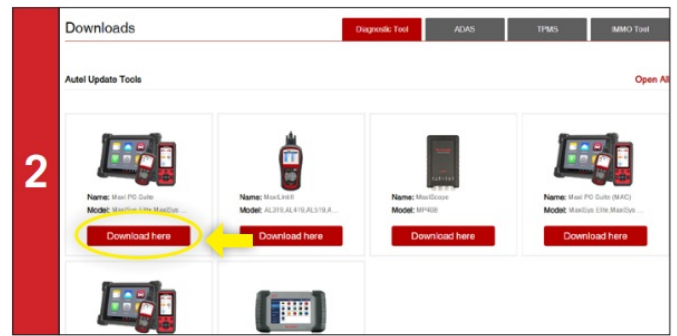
2

Downloads

Diagnostic Tool
ADAS
TPMS
IMMO Tool

Autel Update Tools

Open All

Name: Maxi PC Suite
Model: MaxiSys Elite,MaxiSys ...
Download here

Name: MaxiLink II
Model: AL319,AL419,AL519,A...
Download here

Name: MaxiScope
Model: MP408
Download here

Name: Maxi PC Suite (MAC)
Model: MaxiSys Elite,MaxiSys ...
Download here